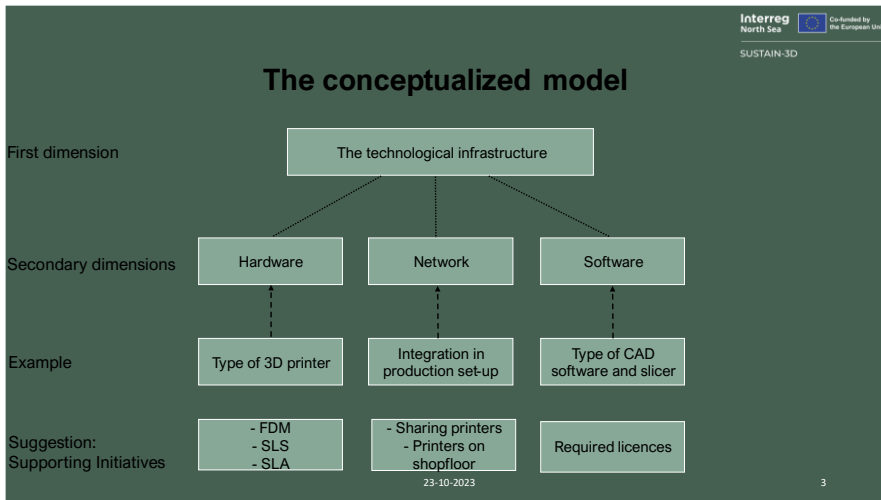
Interreg North Sea

Co-funded by the European Uni

SUSTAIN-3D

The conceptualized model

First dimension

The technological infrastructure

Secondary dimensions

Hardware

Network

Software

Example

Type of 3D printer

Integration in production set-up

Type of CAD software and slicer

Suggestion: Supporting Initiatives

- FDM
- SLS
- SLA

- Sharing printers
- Printers on shopfloor

Required licences

23-10-2023

3